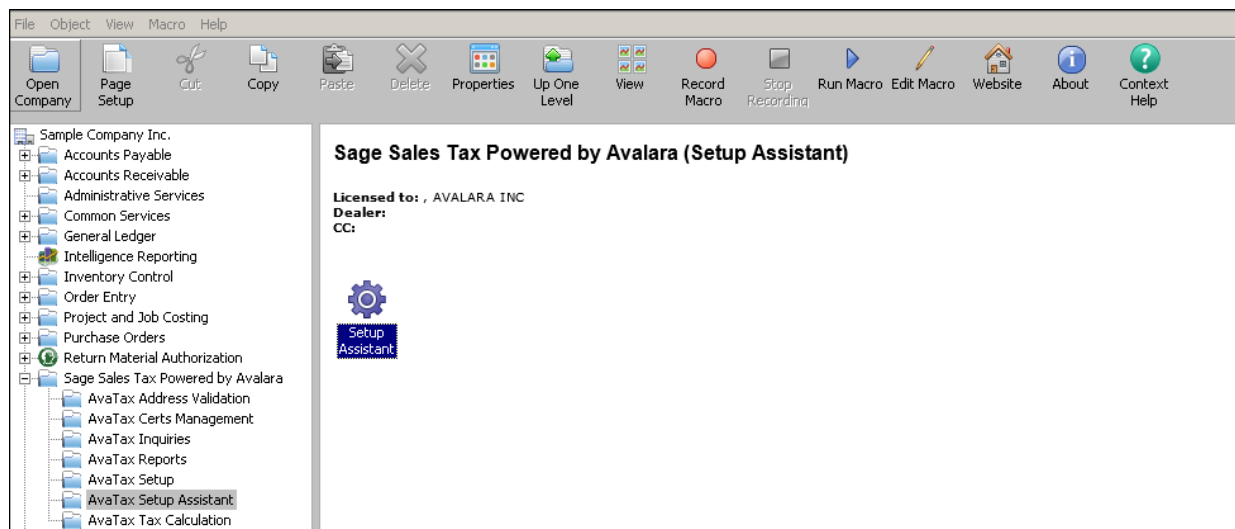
File Object View Macro Help

Open Company | Page Setup | Cut | Copy | Paste | Delete | Properties | Up One Level | View | Record Macro | Stop Recording | Run Macro | Edit Macro | Website | About | Context Help

Sample Company Inc.
Accounts Payable
Accounts Receivable
Administrative Services
Common Services
General Ledger
Intelligence Reporting
Inventory Control
Order Entry
Project and Job Costing
Purchase Orders
Return Material Authorization
Sage Sales Tax Powered by Avalara
AvaTax Address Validation
AvaTax Certs Management
AvaTax Inquiries
AvaTax Reports
AvaTax Setup
AvaTax Setup Assistant
AvaTax Tax Calculation

Sage Sales Tax Powered by Avalara (Setup Assistant)

Licensed to: , AVALARA INC
Dealer:
CC:

Setup Assistant